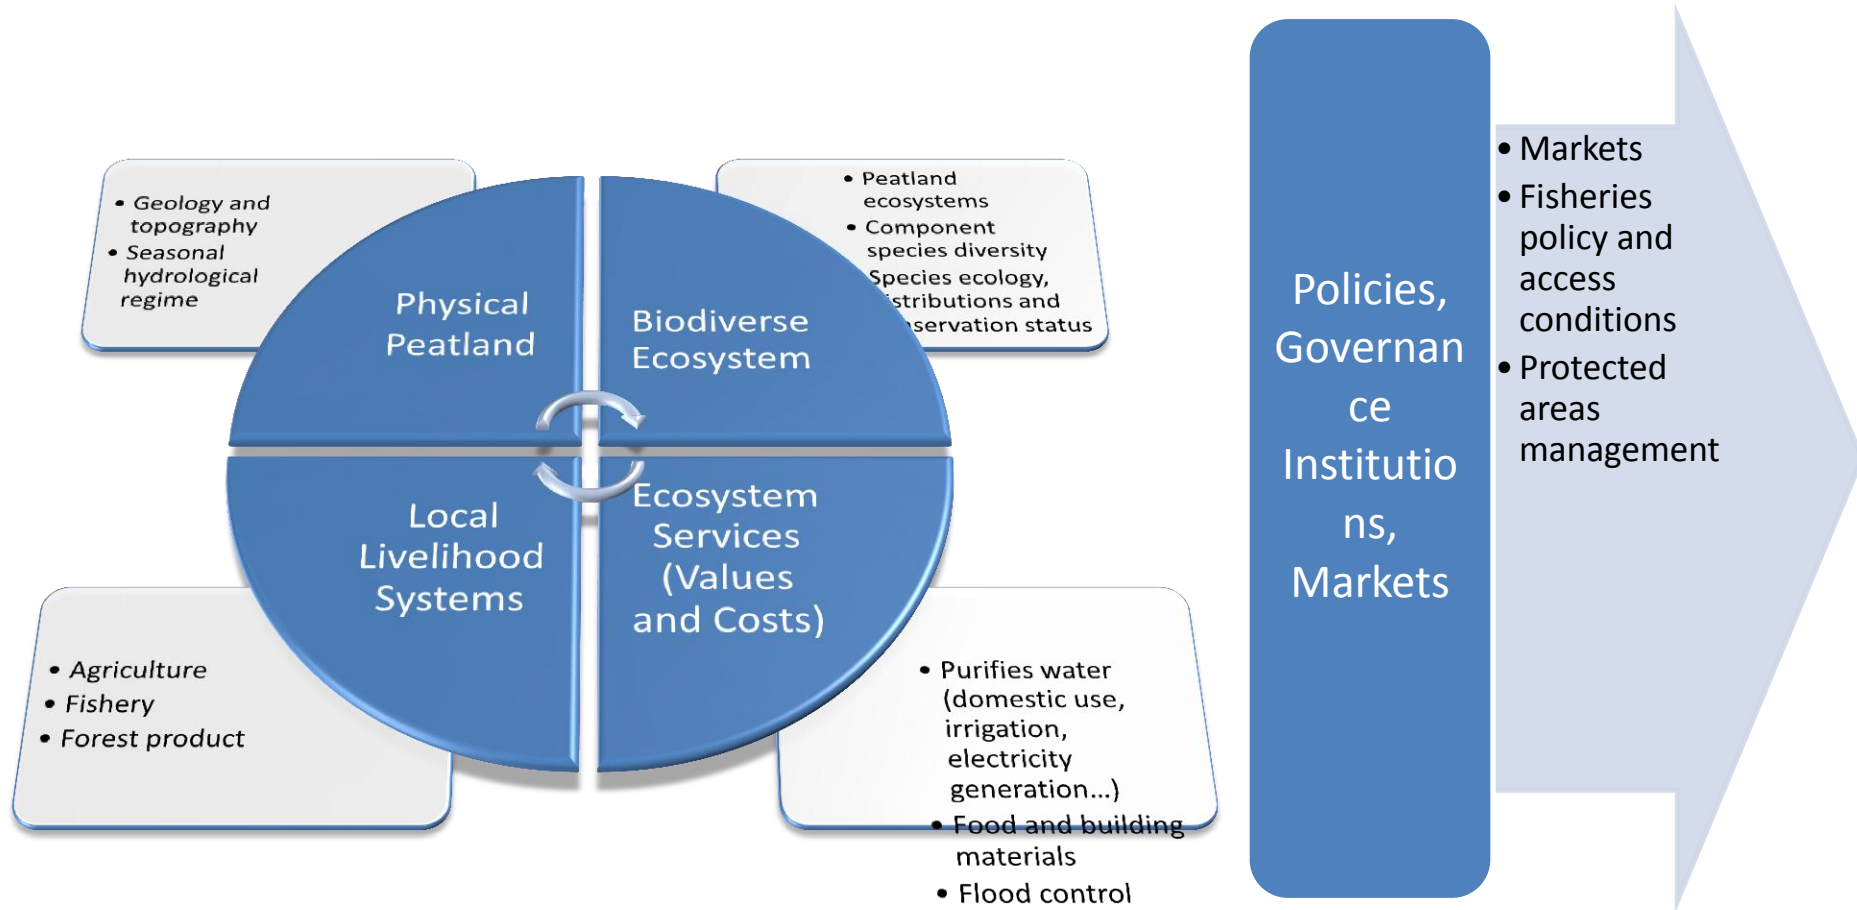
• Geology and topography
• Seasonal hydrological regime

Physical Peatland

• Peatland ecosystems
• Component species diversity
• Species ecology, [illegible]istributions and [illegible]servation status

Biodiverse Ecosystem

Local Livelihood Systems

• Agriculture
• Fishery
• Forest product

Ecosystem Services (Values and Costs)

• Purifies water (domestic use, irrigation, electricity generation...)
• Food and building materials
• Flood control

Policies, Governance Institutions, Markets

• Markets
• Fisheries policy and access conditions
• Protected areas management